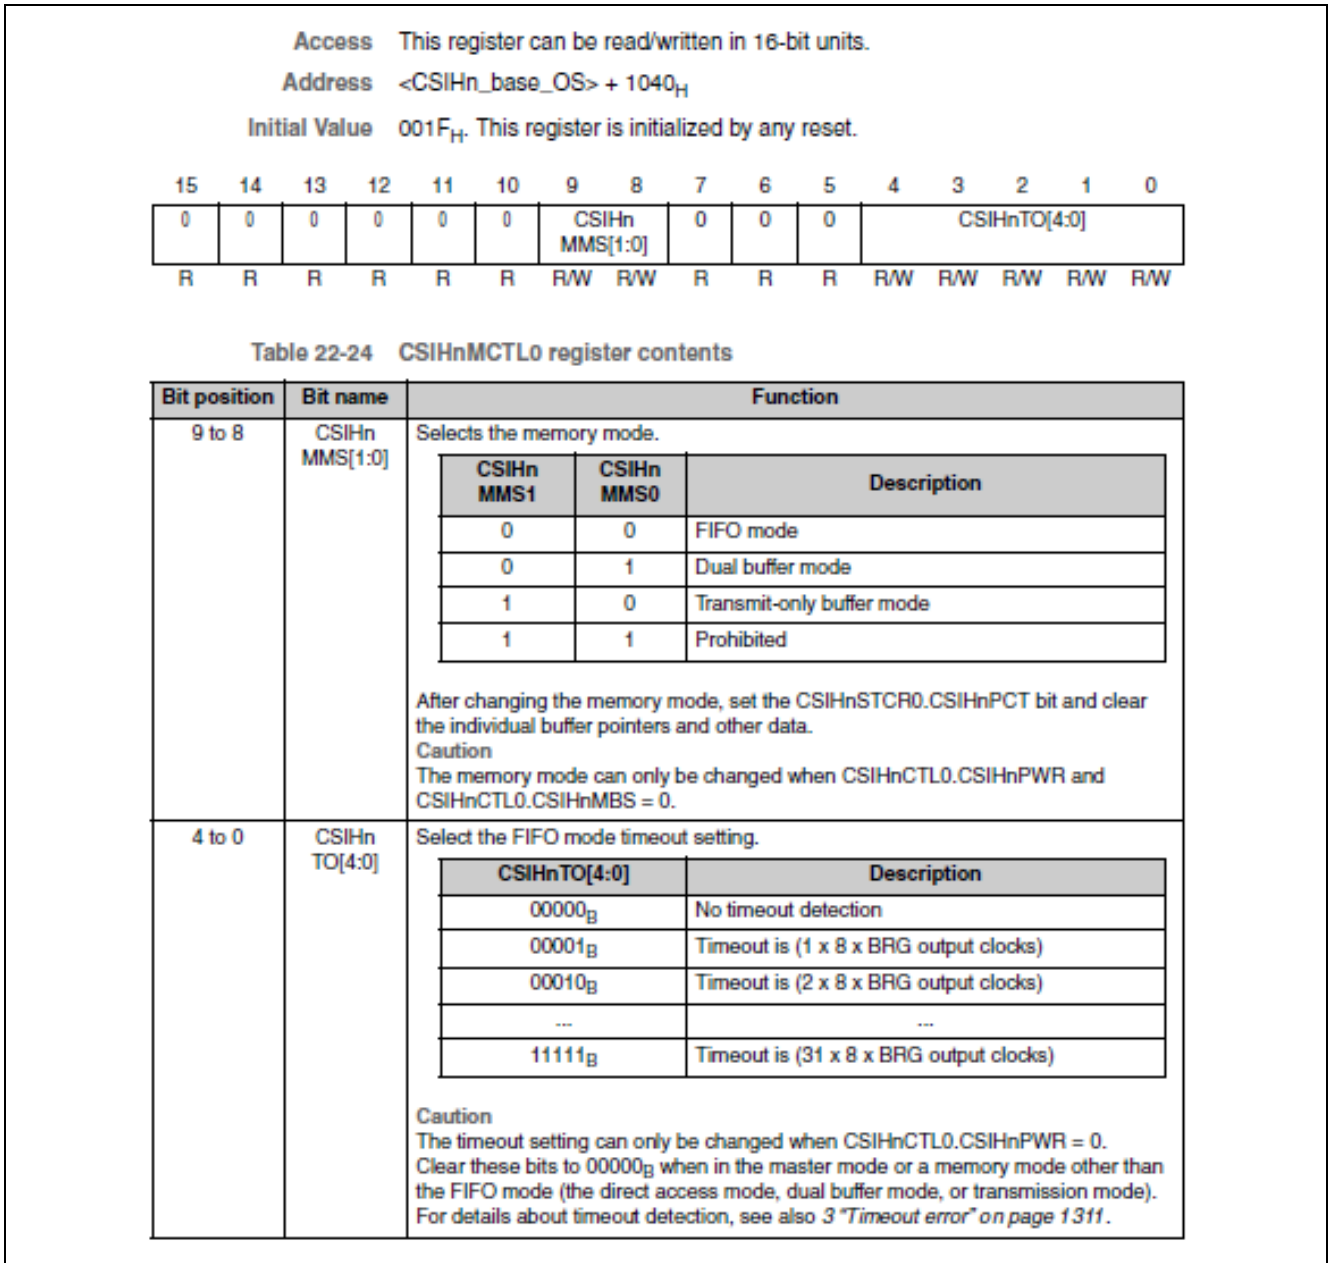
Access This register can be read/written in 16-bit units.

Address <CSIHn_base_OS> + $1040_H$

Initial Value $001F_H$. This register is initialized by any reset.

| 15 | 14 | 13 | 12 | 11 | 10 | 9 | 8 | 7 | 6 | 5 | 4 | 3 | 2 | 1 | 0 |
|---|---|---|---|---|---|---|---|---|---|---|---|---|---|---|---|
| 0 | 0 | 0 | 0 | 0 | 0 | CSIHn MMS[1:0] | | 0 | 0 | 0 | CSIHnTO[4:0] | | | | |
| R | R | R | R | R | R | R/W | R/W | R | R | R | R/W | R/W | R/W | R/W | R/W |

Table 22-24 CSIHnMCTL0 register contents

| Bit position | Bit name | Function |
|---|---|---|
| 9 to 8 | CSIHn MMS[1:0] | Selects the memory mode.<br><br>\| CSIHn MMS1 \| CSIHn MMS0 \| Description \|<br>\| 0 \| 0 \| FIFO mode \|<br>\| 0 \| 1 \| Dual buffer mode \|<br>\| 1 \| 0 \| Transmit-only buffer mode \|<br>\| 1 \| 1 \| Prohibited \|<br><br>After changing the memory mode, set the CSIHnSTCR0.CSIHnPCT bit and clear the individual buffer pointers and other data.<br>Caution<br>The memory mode can only be changed when CSIHnCTL0.CSIHnPWR and CSIHnCTL0.CSIHnMBS = 0. |
| 4 to 0 | CSIHn TO[4:0] | Select the FIFO mode timeout setting.<br><br>\| CSIHnTO[4:0] \| Description \|<br>\| $00000_B$ \| No timeout detection \|<br>\| $00001_B$ \| Timeout is (1 x 8 x BRG output clocks) \|<br>\| $00010_B$ \| Timeout is (2 x 8 x BRG output clocks) \|<br>\| ... \| ... \|<br>\| $11111_B$ \| Timeout is (31 x 8 x BRG output clocks) \|<br><br>Caution<br>The timeout setting can only be changed when CSIHnCTL0.CSIHnPWR = 0.<br>Clear these bits to $00000_B$ when in the master mode or a memory mode other than the FIFO mode (the direct access mode, dual buffer mode, or transmission mode).<br>For details about timeout detection, see also 3 "Timeout error" on page 1311. |